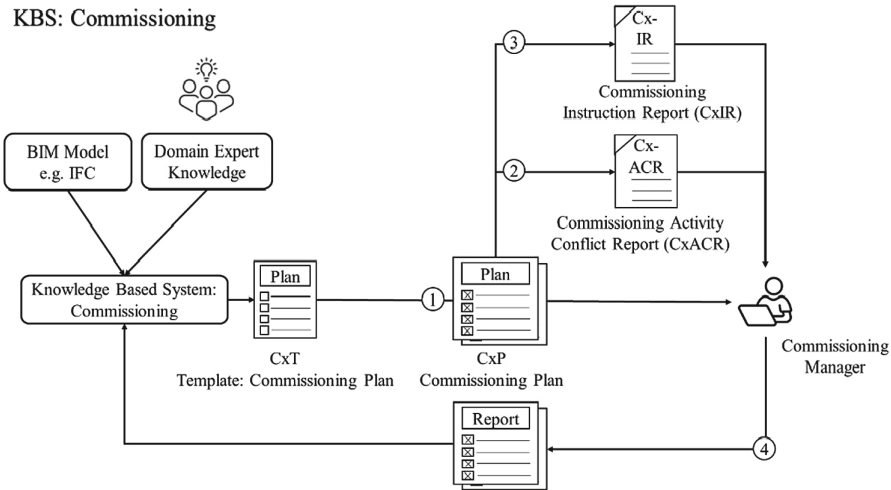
KBS: Commissioning

BIM Model e.g. IFC

Domain Expert Knowledge

Knowledge Based System: Commissioning

Plan

CxT
Template: Commissioning Plan

1

Plan

CxP
Commissioning Plan

3

Cx-IR

Commissioning Instruction Report (CxIR)

2

Cx-ACR

Commissioning Activity Conflict Report (CxACR)

Commissioning Manager

4

Report